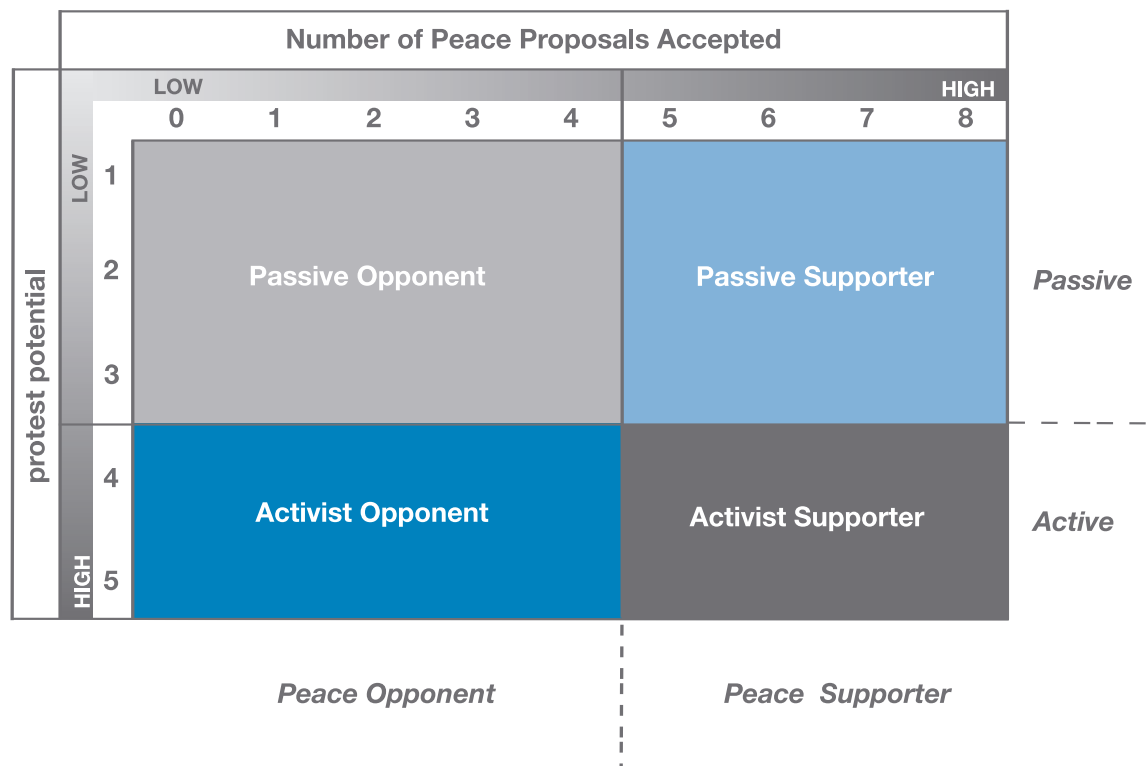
Number of Peace Proposals Accepted

LOW HIGH

0 1 2 3 4 5 6 7 8

protest potential

LOW HIGH

1 2 3 4 5

Passive Opponent

Passive Supporter

Passive

Activist Opponent

Activist Supporter

Active

Peace Opponent

Peace Supporter